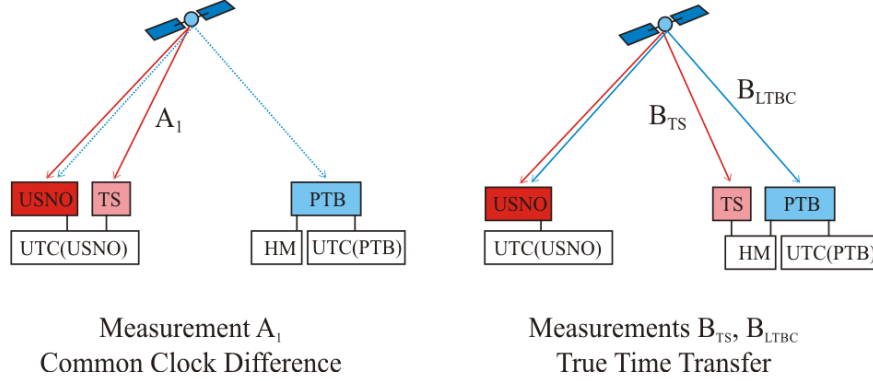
$A_1$

USNO

TS

PTB

UTC(USNO)

HM

UTC(PTB)

Measurement $A_1$
Common Clock Difference

$B_{TS}$

$B_{LTBC}$

USNO

TS

PTB

UTC(USNO)

HM

UTC(PTB)

Measurements $B_{TS}$, $B_{LTBC}$
True Time Transfer